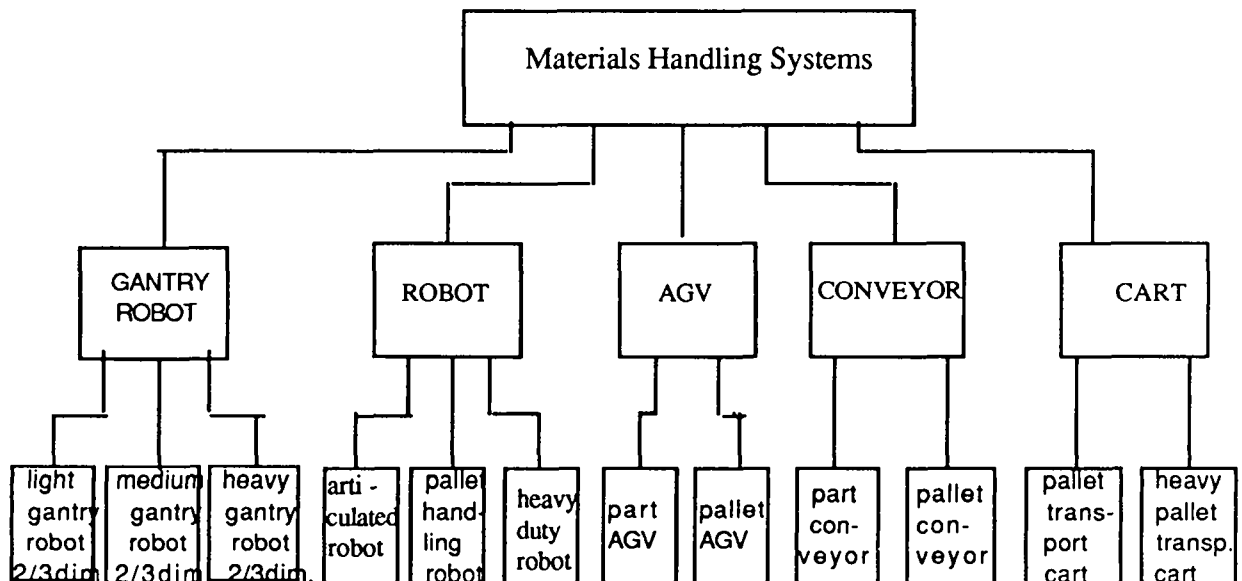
Materials Handling Systems

GANTRY ROBOT

ROBOT

AGV

CONVEYOR

CART

light gantry robot 2/3dim

medium gantry robot 2/3dim

heavy gantry robot 2/3dim.

articulated robot

pallet handling robot

heavy duty robot

part AGV

pallet AGV

part conveyor

pallet conveyor

pallet transport cart

heavy pallet transp. cart